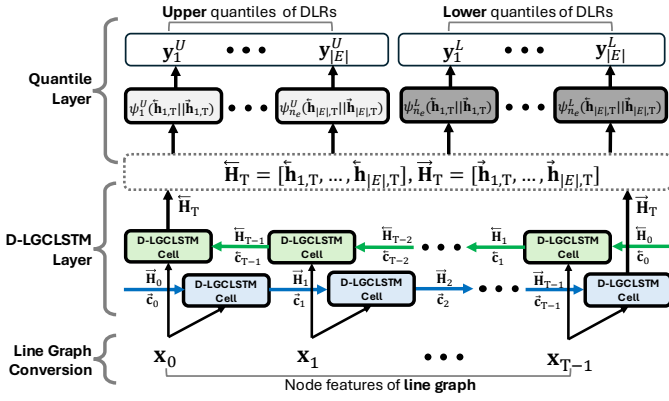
**Upper** quantiles of DLRs

**Lower** quantiles of DLRs

$\mathbf{y}_1^U$ • • • $\mathbf{y}_{|E|}^U$

$\mathbf{y}_1^L$ • • • $\mathbf{y}_{|E|}^L$

**Quantile Layer**

$\psi_1^U(\overleftarrow{\mathbf{h}}_{1,T}||\overrightarrow{\mathbf{h}}_{1,T})$ • • • $\psi_{n_e}^U(\overleftarrow{\mathbf{h}}_{|E|,T}||\overrightarrow{\mathbf{h}}_{|E|,T})$

$\psi_{n_e}^L(\overleftarrow{\mathbf{h}}_{1,T}||\overrightarrow{\mathbf{h}}_{1,T})$ • • • $\psi_{n_e}^L(\overleftarrow{\mathbf{h}}_{|E|,T}||\overrightarrow{\mathbf{h}}_{|E|,T})$

$\overleftarrow{\mathbf{H}}_T = [\overleftarrow{\mathbf{h}}_{1,T}, \ldots, \overleftarrow{\mathbf{h}}_{|E|,T}], \overrightarrow{\mathbf{H}}_T = [\overrightarrow{\mathbf{h}}_{1,T}, \ldots, \overrightarrow{\mathbf{h}}_{|E|,T}]$

**D-LGCLSTM Layer**

$\overleftarrow{\mathbf{H}}_T$

$\overrightarrow{\mathbf{H}}_T$

D-LGCLSTM Cell

$\overleftarrow{\mathbf{H}}_{T-1}$ $\overleftarrow{\mathbf{c}}_{T-1}$

D-LGCLSTM Cell

$\overleftarrow{\mathbf{H}}_{T-2}$ $\overleftarrow{\mathbf{c}}_{T-2}$

• • •

$\overleftarrow{\mathbf{H}}_1$ $\overleftarrow{\mathbf{c}}_1$

D-LGCLSTM Cell

$\overleftarrow{\mathbf{H}}_0$ $\overleftarrow{\mathbf{c}}_0$

$\overrightarrow{\mathbf{H}}_0$ $\overrightarrow{\mathbf{c}}_0$

D-LGCLSTM Cell

$\overrightarrow{\mathbf{H}}_1$ $\overrightarrow{\mathbf{c}}_1$

D-LGCLSTM Cell

$\overrightarrow{\mathbf{H}}_2$ $\overrightarrow{\mathbf{c}}_2$

• • •

$\overrightarrow{\mathbf{H}}_{T-1}$ $\overrightarrow{\mathbf{c}}_{T-1}$

D-LGCLSTM Cell

**Line Graph Conversion**

$\mathbf{x}_0$ $\mathbf{x}_1$ • • • $\mathbf{x}_{T-1}$

Node features of **line graph**